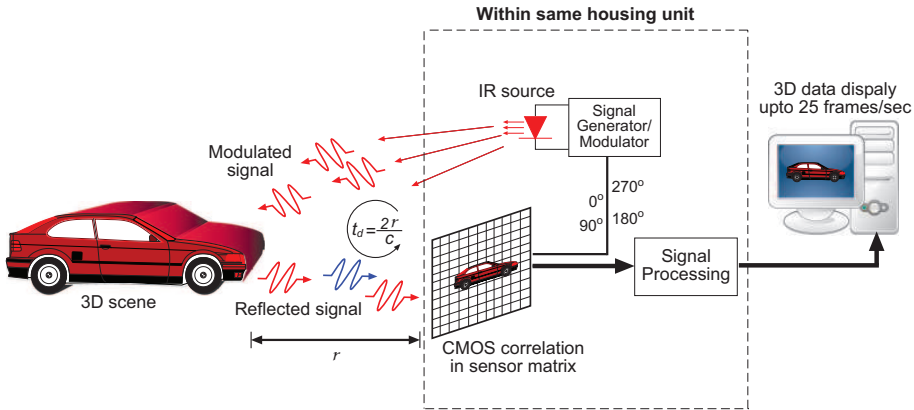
Within same housing unit

IR source

Signal Generator/ Modulator

3D data dispaly upto 25 frames/sec

Modulated signal

$0^o$ $270^o$

$90^o$ $180^o$

$t_d = \frac{2r}{c}$

Signal Processing

3D scene

Reflected signal

$r$

CMOS correlation in sensor matrix